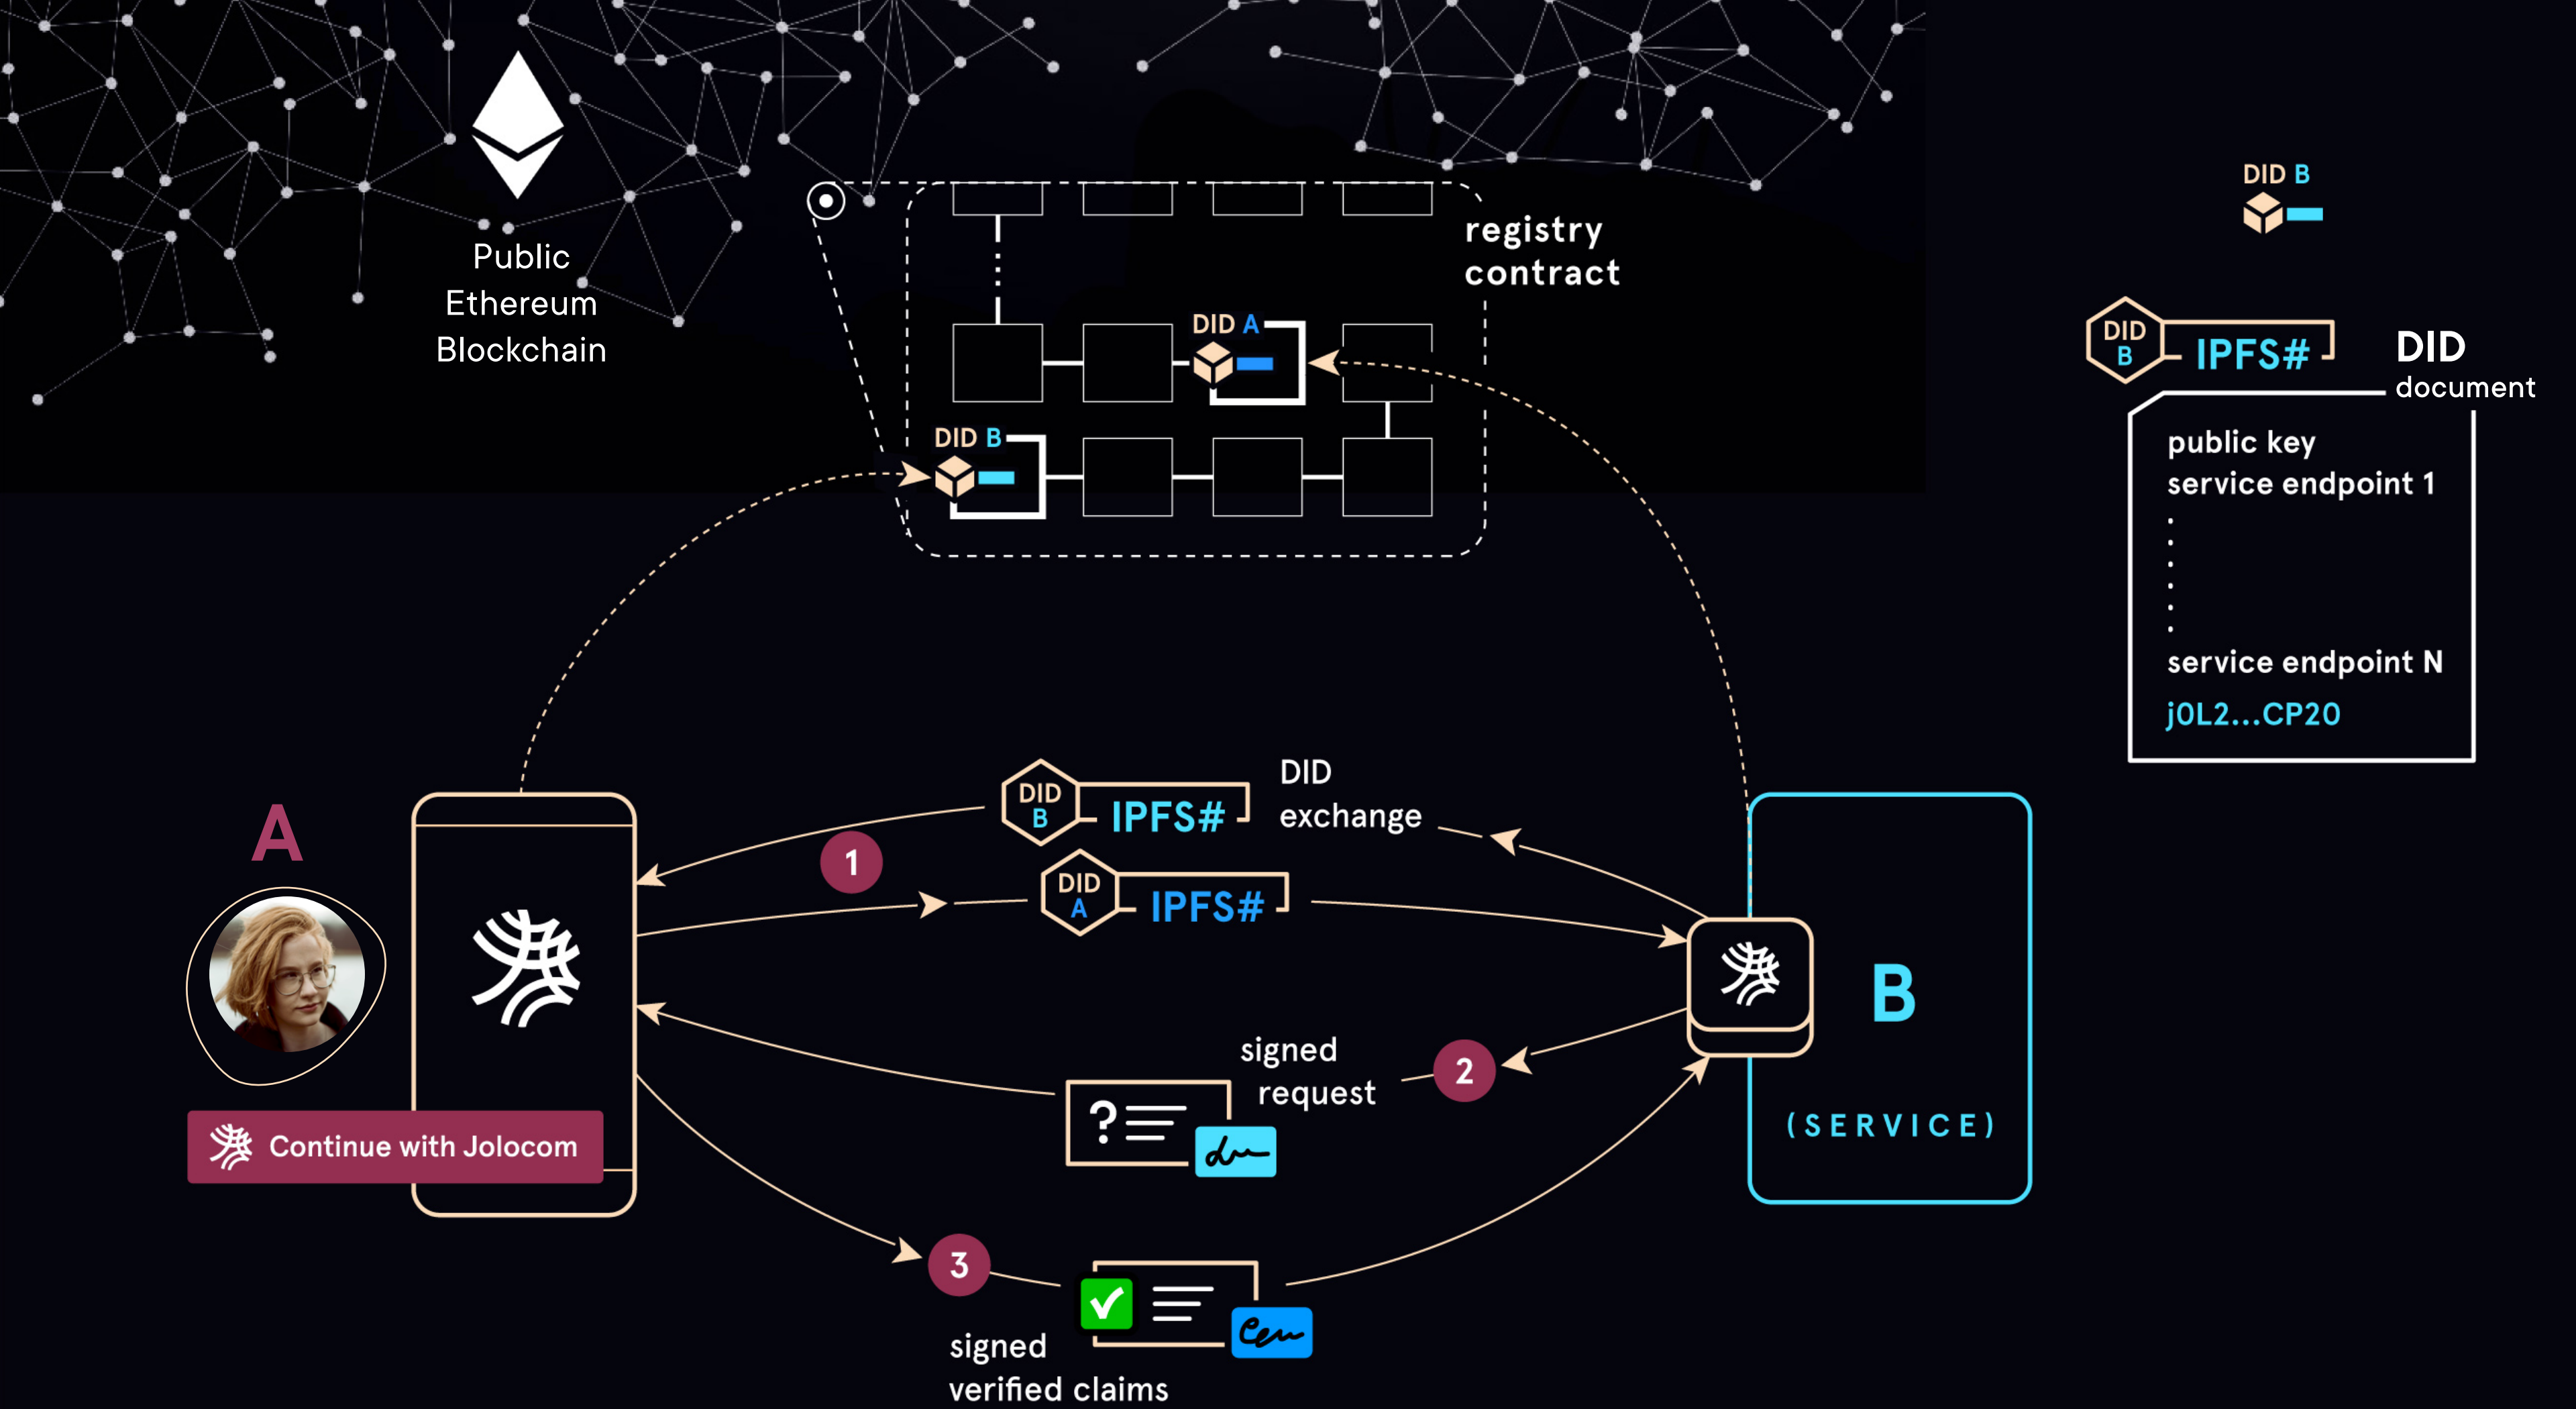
Public Ethereum Blockchain

registry contract

DID A

DID B

DID B

DID B IPFS#

DID document

public key
service endpoint 1
⋮
service endpoint N
jOL2...CP2O

A

DID B IPFS#

DID exchange

1

DID A IPFS#

B

(SERVICE)

signed request

2

? dr

Continue with Jolocom

3

signed verified claims